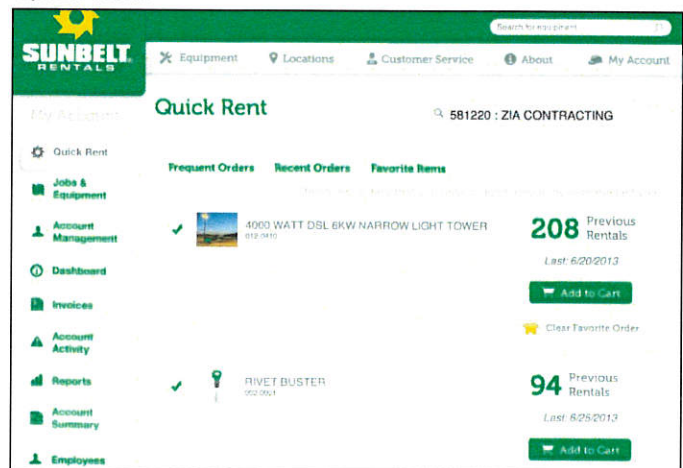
SUNBELT RENTALS

Search for equipment

Equipment
Locations
Customer Service
About
My Account

My Account

Quick Rent
Jobs & Equipment
Account Management
Dashboard
Invoices
Account Activity
Reports
Account Summary
Employees

Quick Rent

581220 : ZIA CONTRACTING

Frequent Orders
Recent Orders
Favorite Items

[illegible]

4000 WATT DSL 6KW NARROW LIGHT TOWER
012-0410

208 Previous Rentals
Last: 6/20/2013
Add to Cart

Clear Favorite Order

RIVET BUSTER
052-0051

94 Previous Rentals
Last: 8/25/2013
Add to Cart